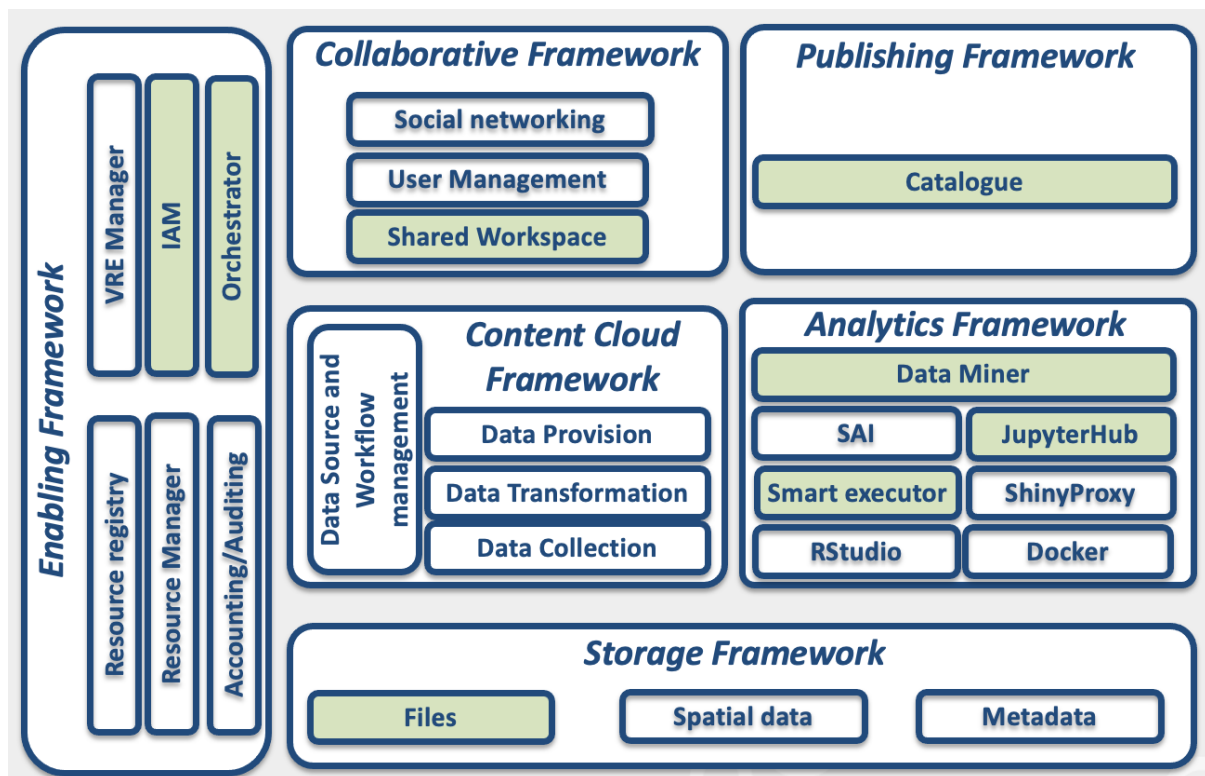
Enabling Framework

VRE Manager

IAM

Orchestrator

Resource registry

Resource Manager

Accounting/Auditing

Collaborative Framework

Social networking

User Management

Shared Workspace

Publishing Framework

Catalogue

Content Cloud Framework

Data Source and Workflow management

Data Provision

Data Transformation

Data Collection

Analytics Framework

Data Miner

SAI

JupyterHub

Smart executor

ShinyProxy

RStudio

Docker

Storage Framework

Files

Spatial data

Metadata